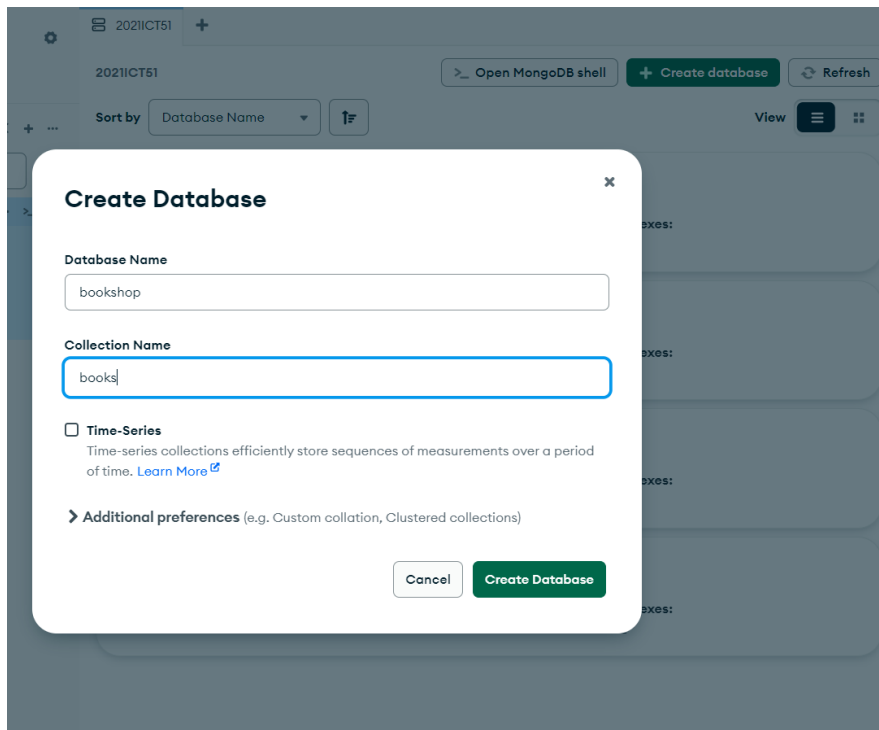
2021ICT51 +

2021ICT51

>_ Open MongoDB shell

+ Create database

Refresh

Sort by Database Name

View

Create Database

×

Database Name

bookshop

Collection Name

books

Time-Series

Time-series collections efficiently store sequences of measurements over a period of time. Learn More

> Additional preferences (e.g. Custom collation, Clustered collections)

Cancel

Create Database

exes:

exes:

exes:

exes: